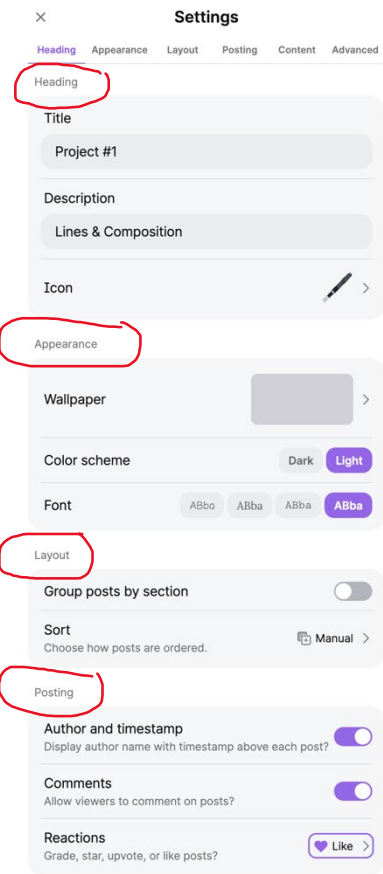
✕ Settings

Heading Appearance Layout Posting Content Advanced

Heading

Title

Project #1

Description

Lines & Composition

Icon

Appearance

Wallpaper

Color scheme Dark Light

Font ABba ABba ABba ABba

Layout

Group posts by section

Sort
Choose how posts are ordered.
Manual

Posting

Author and timestamp
Display author name with timestamp above each post?

Comments
Allow viewers to comment on posts?

Reactions
Grade, star, upvote, or like posts?
Like